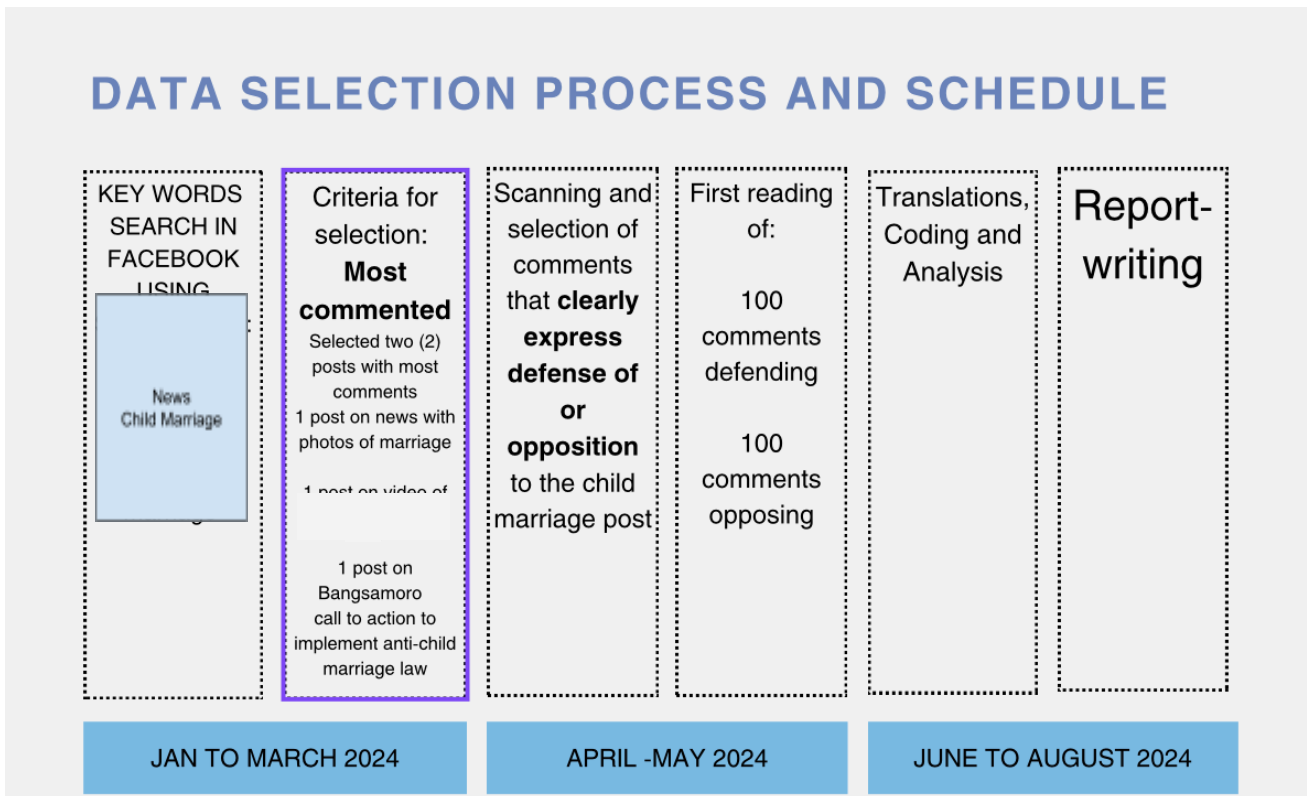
DATA SELECTION PROCESS AND SCHEDULE

KEY WORDS SEARCH IN FACEBOOK USING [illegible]

News
Child Marriage

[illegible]

Criteria for selection:
**Most commented**
Selected two (2) posts with most comments
1 post on news with photos of marriage

1 post on video of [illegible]

1 post on Bangsamoro call to action to implement anti-child marriage law

Scanning and selection of comments that **clearly express defense of or opposition** to the child marriage post

First reading of:

100 comments defending

100 comments opposing

Translations, Coding and Analysis

Report-writing

JAN TO MARCH 2024

APRIL -MAY 2024

JUNE TO AUGUST 2024